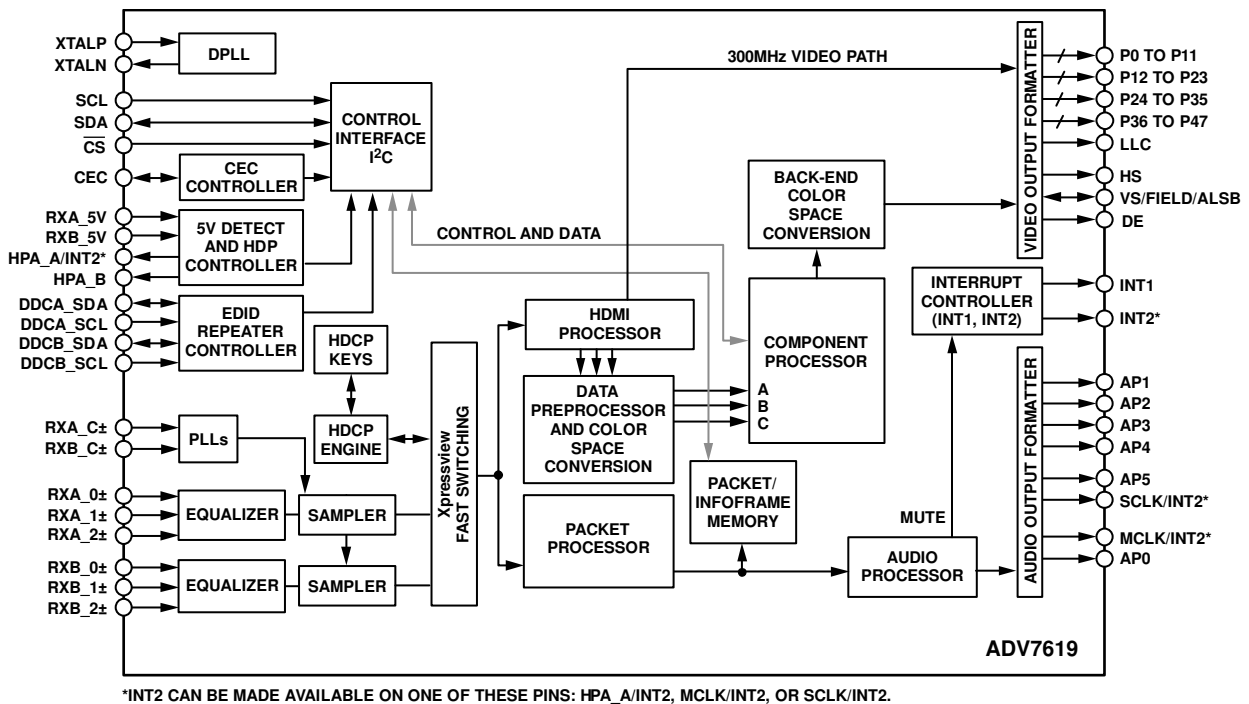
XTALP
XTALN
DPLL
SCL
SDA
$\overline{CS}$
CEC
CEC CONTROLLER
CONTROL INTERFACE I$^2$C
300MHz VIDEO PATH
VIDEO OUTPUT FORMATTER
P0 TO P11
P12 TO P23
P24 TO P35
P36 TO P47
LLC
HS
VS/FIELD/ALSB
DE
BACK-END COLOR SPACE CONVERSION
RXA_5V
RXB_5V
HPA_A/INT2*
HPA_B
5V DETECT AND HDP CONTROLLER
CONTROL AND DATA
DDCA_SDA
DDCA_SCL
DDCB_SDA
DDCB_SCL
EDID REPEATER CONTROLLER
HDCP KEYS
HDMI PROCESSOR
COMPONENT PROCESSOR
INTERRUPT CONTROLLER (INT1, INT2)
INT1
INT2*
DATA PREPROCESSOR AND COLOR SPACE CONVERSION
A
B
C
AUDIO OUTPUT FORMATTER
AP1
AP2
AP3
AP4
AP5
SCLK/INT2*
MCLK/INT2*
AP0
RXA_C±
RXB_C±
PLLs
HDCP ENGINE
Xpressview FAST SWITCHING
RXA_0±
RXA_1±
RXA_2±
EQUALIZER
SAMPLER
PACKET/ INFOFRAME MEMORY
PACKET PROCESSOR
MUTE
RXB_0±
RXB_1±
RXB_2±
EQUALIZER
SAMPLER
AUDIO PROCESSOR
ADV7619
*INT2 CAN BE MADE AVAILABLE ON ONE OF THESE PINS: HPA_A/INT2, MCLK/INT2, OR SCLK/INT2.